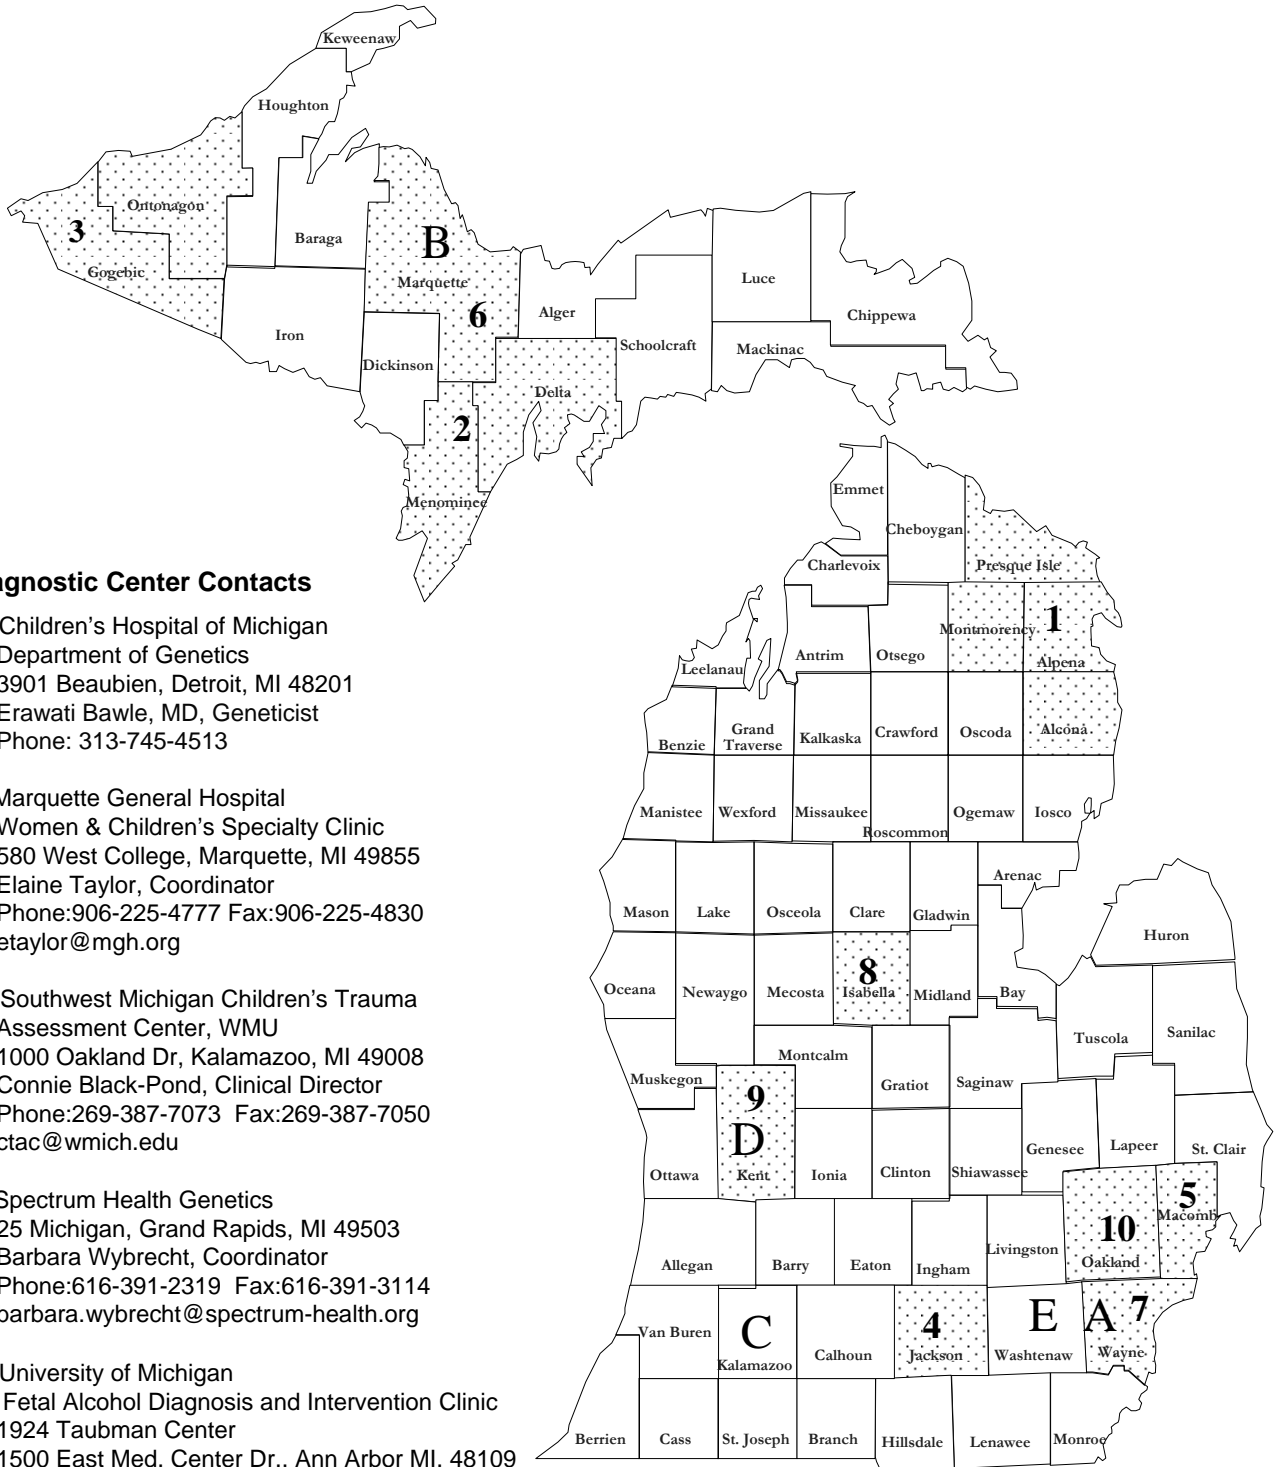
Keweenaw
Houghton
Ontonagon
3
Gogebic
Baraga
B
Marquette
6
Iron
Dickinson
Alger
Schoolcraft
Luce
Chippewa
Mackinac
Delta
2
Menominee

gnostic Center Contacts

Children's Hospital of Michigan
Department of Genetics
3901 Beaubien, Detroit, MI 48201
Erawati Bawle, MD, Geneticist
Phone: 313-745-4513

Marquette General Hospital
Women & Children's Specialty Clinic
580 West College, Marquette, MI 49855
Elaine Taylor, Coordinator
Phone:906-225-4777 Fax:906-225-4830
etaylor@mgh.org

Southwest Michigan Children's Trauma
Assessment Center, WMU
1000 Oakland Dr, Kalamazoo, MI 49008
Connie Black-Pond, Clinical Director
Phone:269-387-7073 Fax:269-387-7050
ctac@wmich.edu

Spectrum Health Genetics
25 Michigan, Grand Rapids, MI 49503
Barbara Wybrecht, Coordinator
Phone:616-391-2319 Fax:616-391-3114
barbara.wybrecht@spectrum-health.org

University of Michigan
Fetal Alcohol Diagnosis and Intervention Clinic
1924 Taubman Center
1500 East Med. Center Dr., Ann Arbor MI, 48109

Emmet
Cheboygan
Presque Isle
Charlevoix
Montmorency
1
Alpena
Leelanau
Antrim
Otsego
Benzie
Grand Traverse
Kalkaska
Crawford
Oscoda
Alcona
Manistee
Wexford
Missaukee
Roscommon
Ogemaw
Iosco
Arenac
Mason
Lake
Osceola
Clare
Gladwin
Huron
Oceana
Newaygo
Mecosta
8
Isabella
Midland
Bay
Tuscola
Sanilac
Montcalm
Muskegon
9
Gratiot
Saginaw
D
Genesee
Lapeer
St. Clair
Ottawa
Kent
Ionia
Clinton
Shiawassee
5
Macomb
10
Oakland
Livingston
Allegan
Barry
Eaton
Ingham
E
A
7
Van Buren
C
4
Kalamazoo
Calhoun
Jackson
Washtenaw
Wayne
Berrien
Cass
St. Joseph
Branch
Hillsdale
Lenawee
Monroe